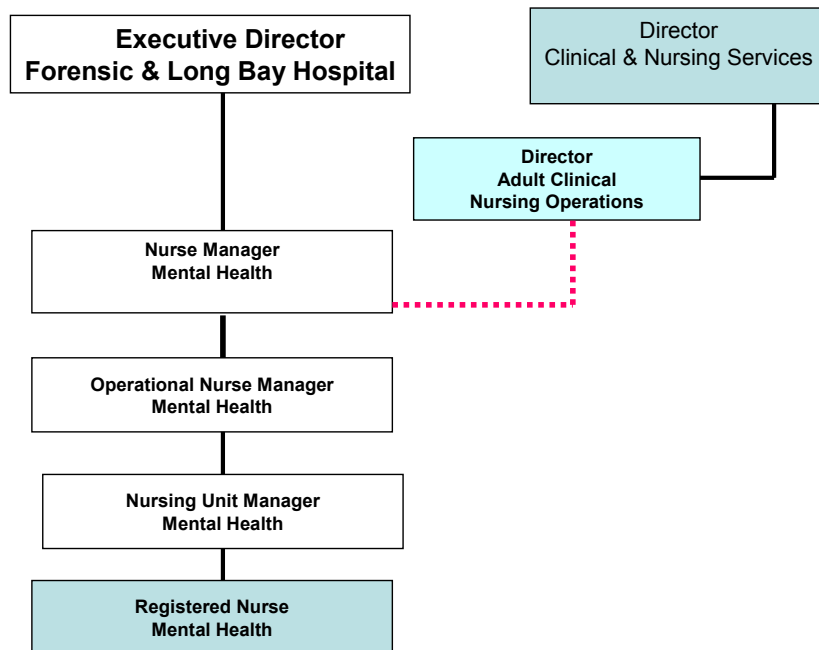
Executive Director
Forensic & Long Bay Hospital

Director
Clinical & Nursing Services

Director
Adult Clinical
Nursing Operations

Nurse Manager
Mental Health

Operational Nurse Manager
Mental Health

Nursing Unit Manager
Mental Health

Registered Nurse
Mental Health